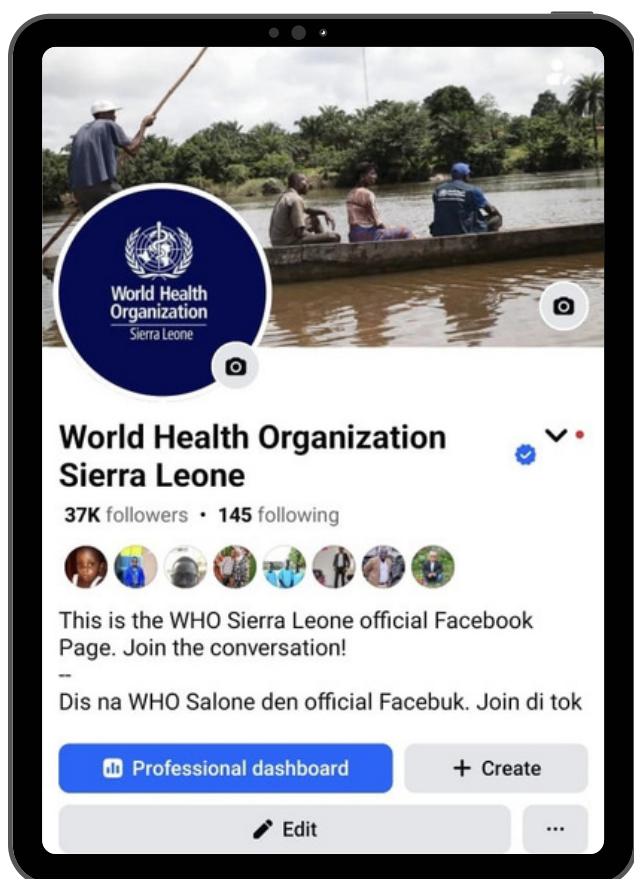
World Health Organization
Sierra Leone

World Health Organization Sierra Leone

37K followers • 145 following

This is the WHO Sierra Leone official Facebook Page. Join the conversation!
--
Dis na WHO Salone den official Facebuk. Join di tok

Professional dashboard
+ Create
Edit
...